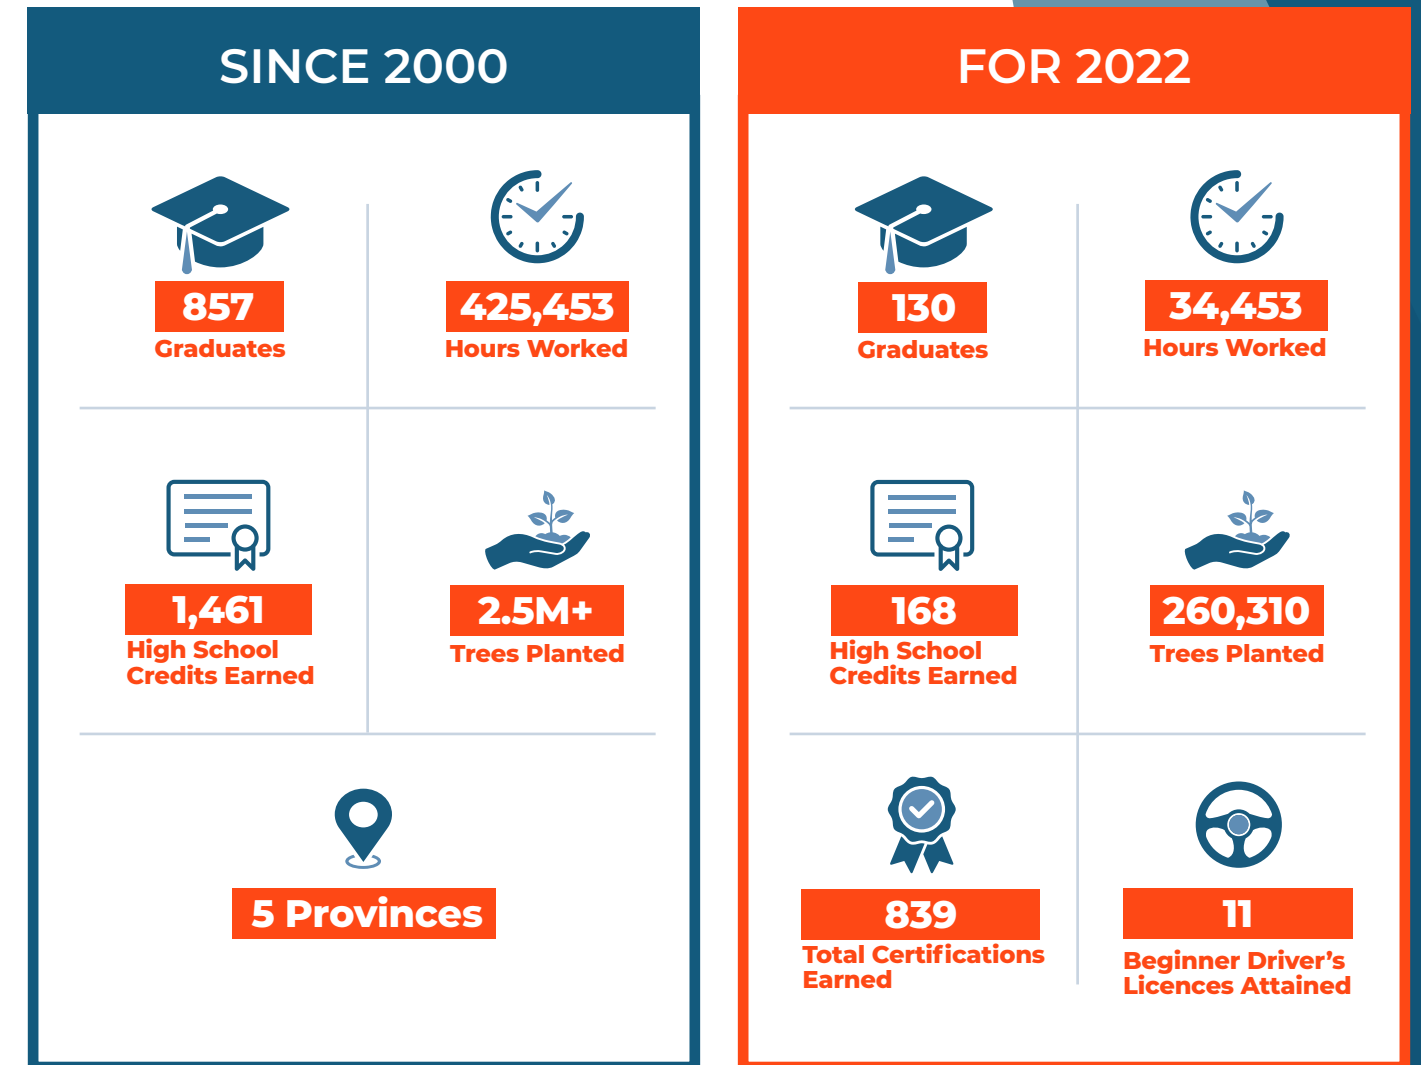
SINCE 2000

857
Graduates

425,453
Hours Worked

1,461
High School Credits Earned

2.5M+
Trees Planted

5 Provinces

FOR 2022

130
Graduates

34,453
Hours Worked

168
High School Credits Earned

260,310
Trees Planted

839
Total Certifications Earned

11
Beginner Driver's Licences Attained